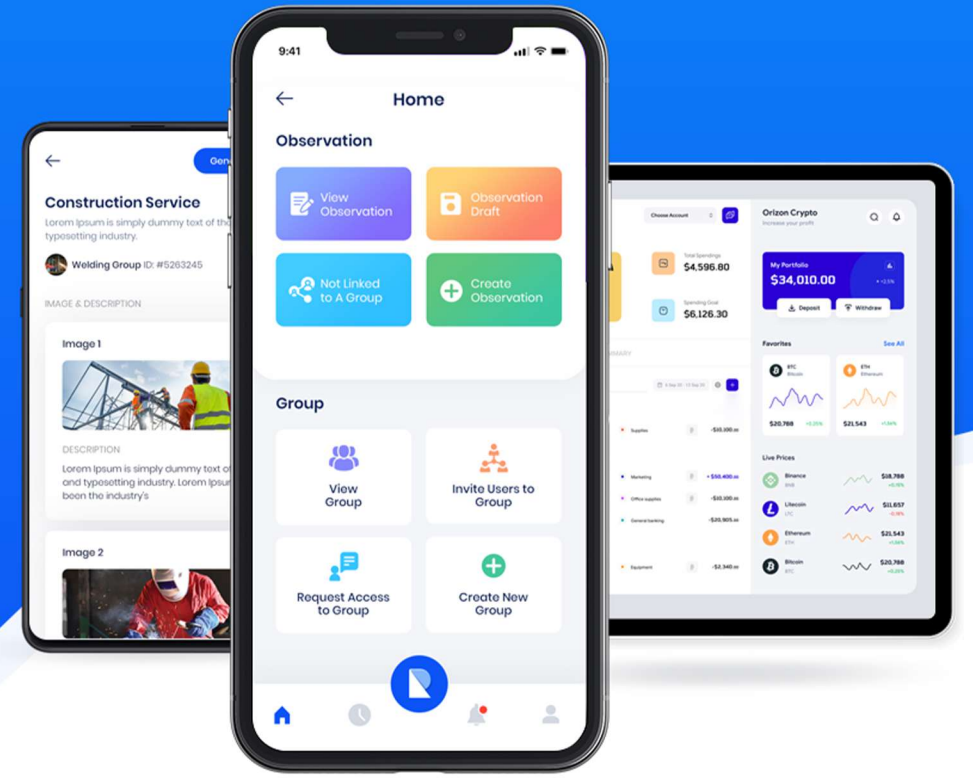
Gen

Construction Service
Lorem Ipsum is simply dummy text of th typesetting industry.
Welding Group ID: #5263245
IMAGE & DESCRIPTION
Image 1
DESCRIPTION
Lorem Ipsum is simply dummy text of and typesetting industry. Lorem Ipsu been the industry's
Image 2

9:41
Home
Observation
View Observation
Observation Draft
Not Linked to A Group
Create Observation
Group
View Group
Invite Users to Group
Request Access to Group
Create New Group

Choose Account
Total Spendings
$4,596.80
Spending Goal
$6,126.30
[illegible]
Supplies -$10,100.00
Marketing +$50,400.00
Office supplies -$10,100.00
General banking -$20,905.00
Equipment -$2,340.00
Orizon Crypto
Increase your profit
My Portfolio
$34,010.00
+2.5%
Deposit
Withdraw
Favorites
See All
BTC
Bitcoin
$20,788
+3.25%
ETH
Ethereum
$21,543
+7.54%
Live Prices
Binance
BNB
$18,788
+6.14%
Litecoin
LTC
$11,657
-6.18%
Ethereum
ETH
$21,543
+1.96%
Bitcoin
BTC
$20,788
+2.09%